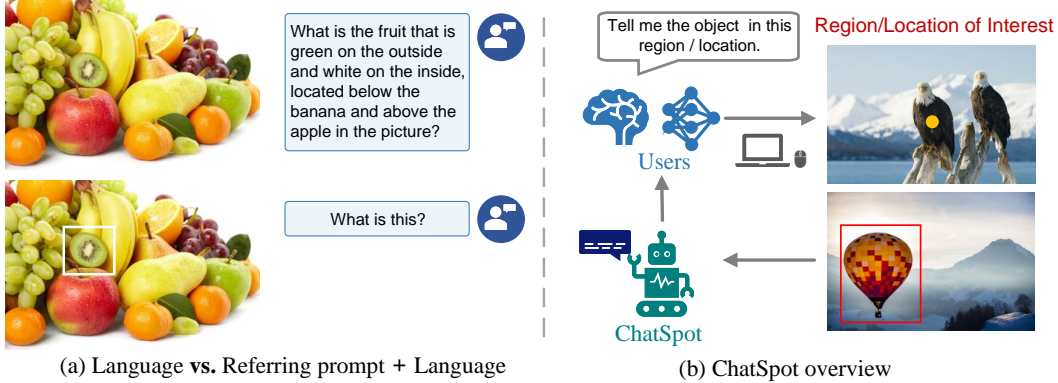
What is the fruit that is green on the outside and white on the inside, located below the banana and above the apple in the picture?

What is this?

(a) Language **vs.** Referring prompt + Language

Tell me the object in this region / location.

Region/Location of Interest

Users

ChatSpot

(b) ChatSpot overview